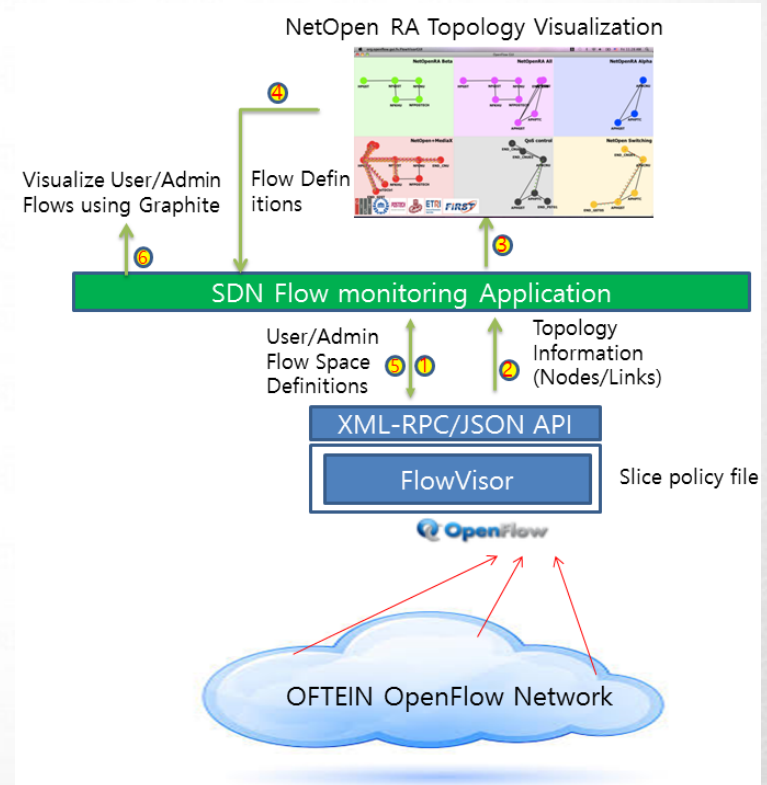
NetOpen RA Topology Visualization

NetOpenRA Beta
NetOpenRA All
NetOpenRA Alpha
NetOpen+MediaX
QoS control
NetOpen Switching

4

Visualize User/Admin Flows using Graphite

Flow Definitions

6

3

SDN Flow monitoring Application

User/Admin Flow Space Definitions

5 1

2

Topology Information (Nodes/Links)

XML-RPC/JSON API

FlowVisor

Slice policy file

OpenFlow

OFTEIN OpenFlow Network